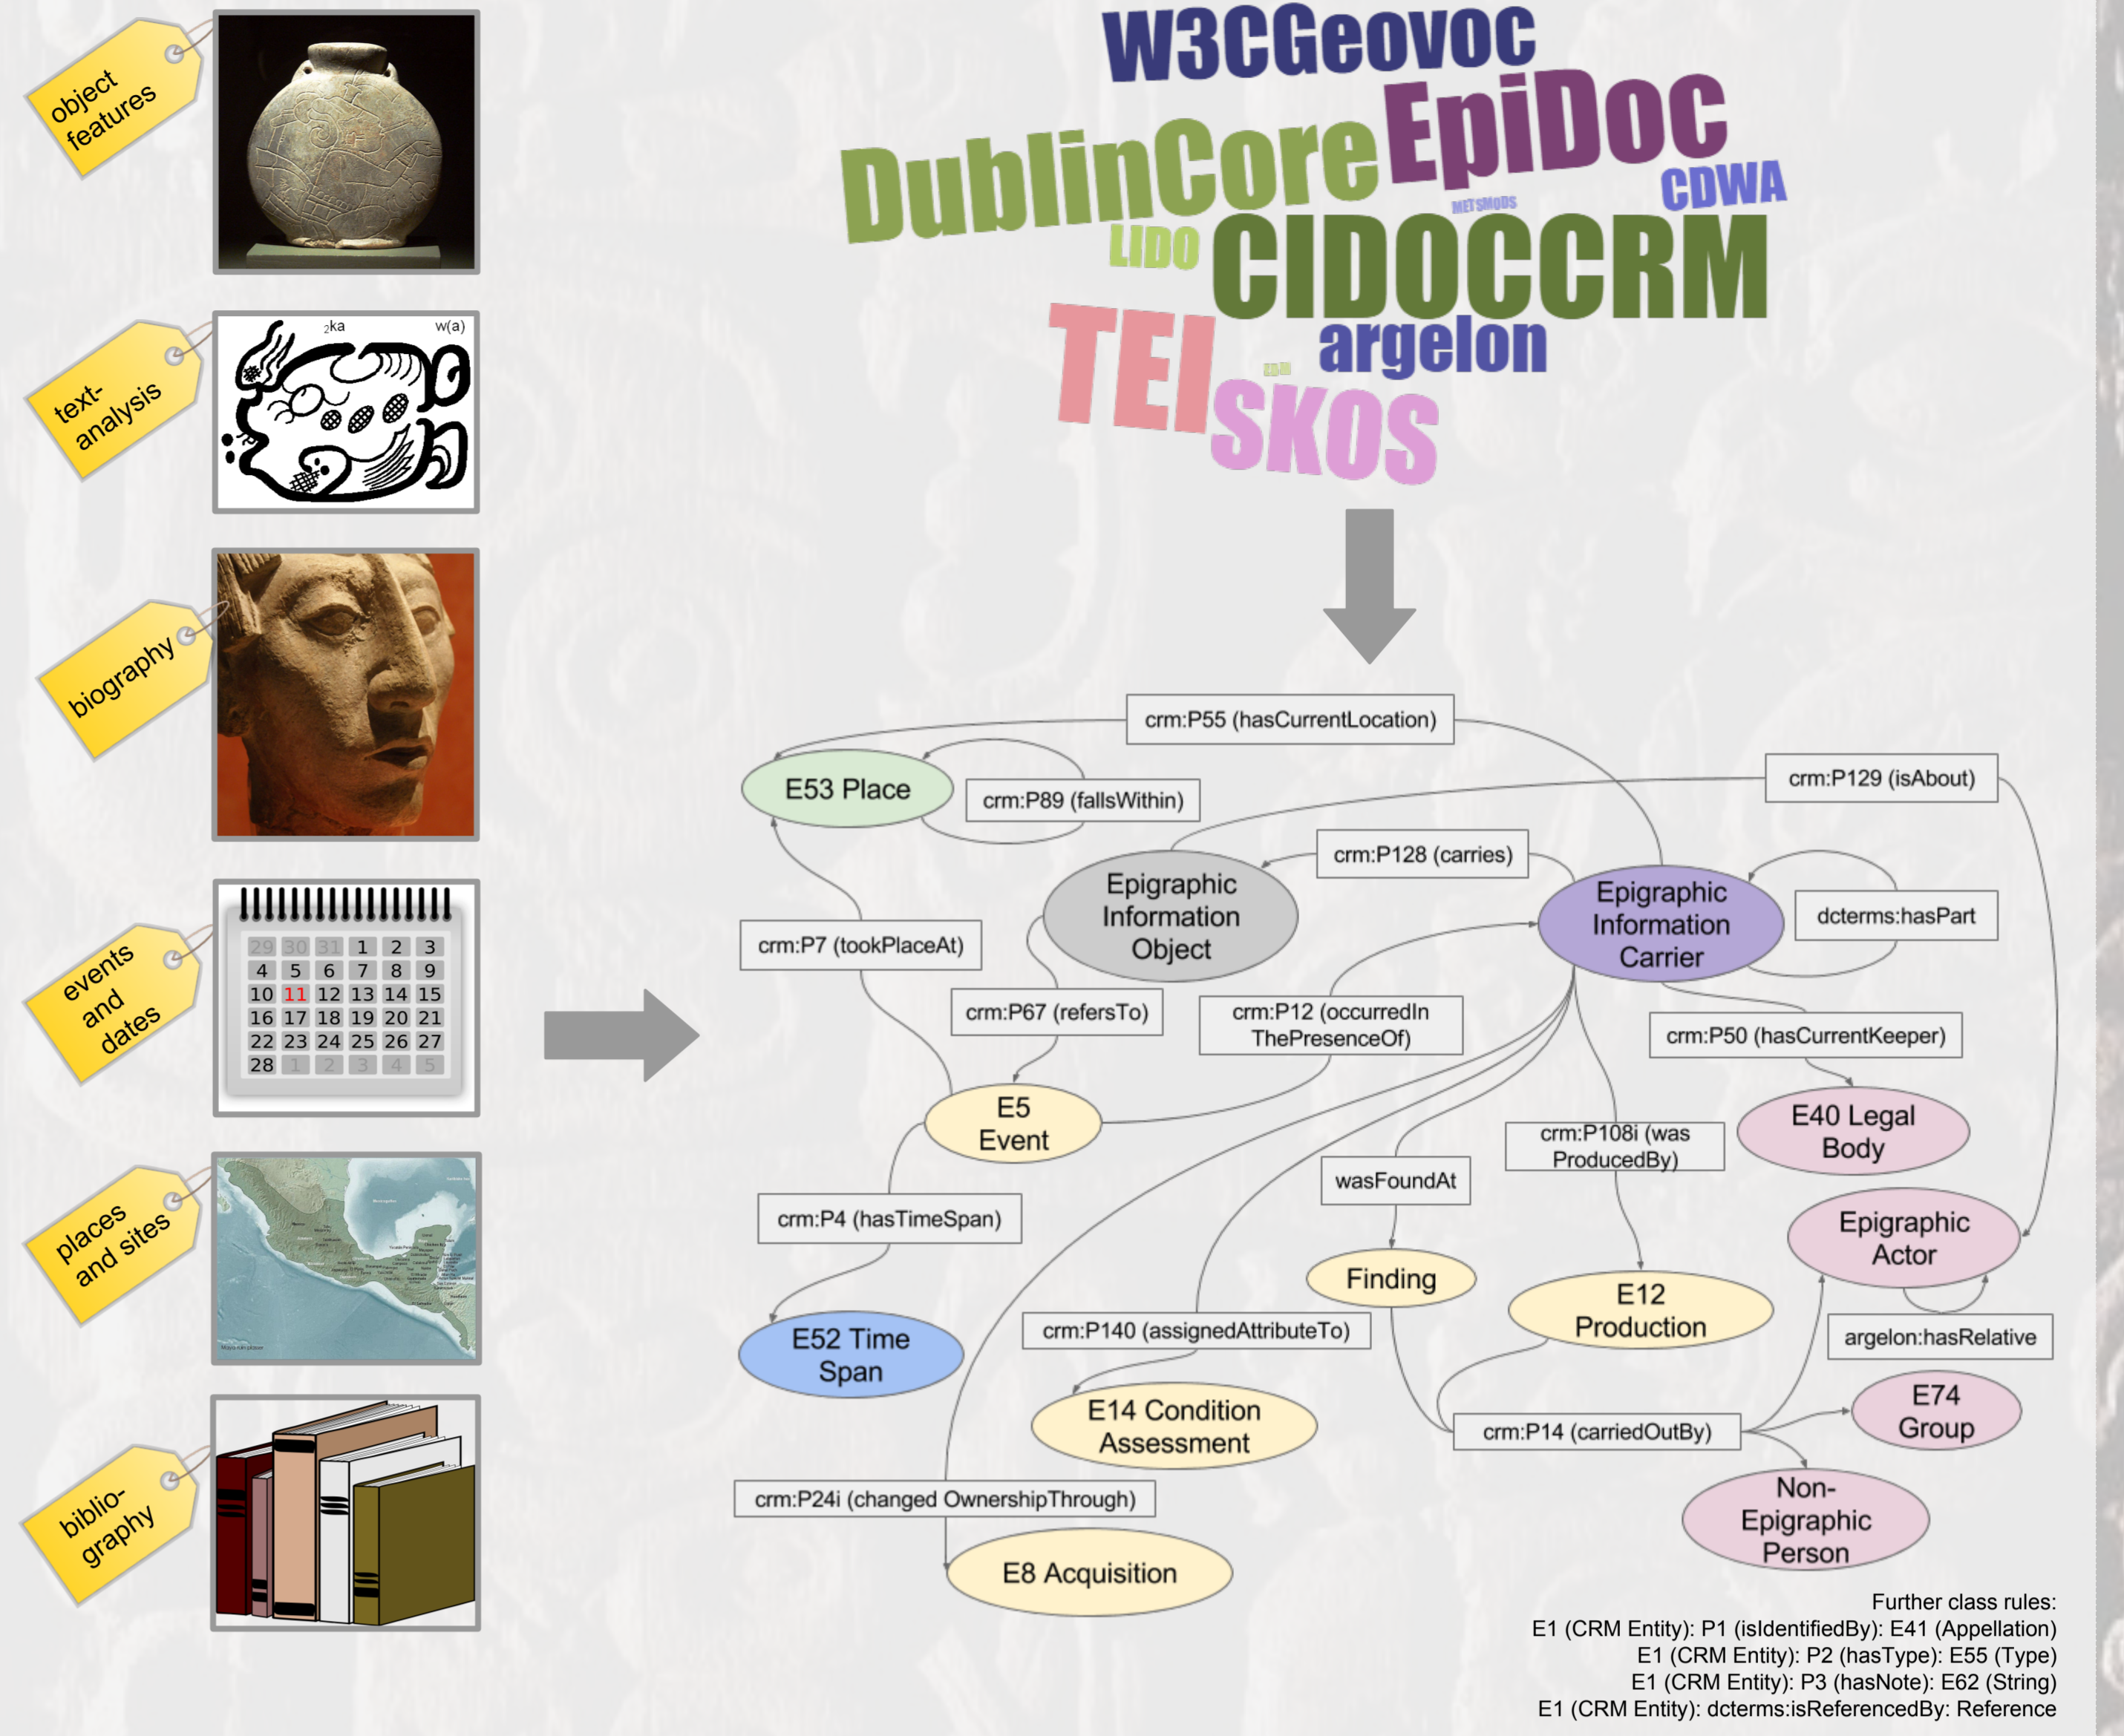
object features

text-analysis

$_2$ka w(a)

biography

events and dates

| 29 | 30 | 31 | 1 | 2 | 3 |
|---|---|---|---|---|---|
| 4 | 5 | 6 | 7 | 8 | 9 |
| 10 | 11 | 12 | 13 | 14 | 15 |
| 16 | 17 | 18 | 19 | 20 | 21 |
| 22 | 23 | 24 | 25 | 26 | 27 |
| 28 | 1 | 2 | 3 | 4 | 5 |

places and sites

biblio-graphy

W3CGeovoc
DublinCore EpiDoc
CDWA
METSMODS
LIDO CIDOCCRM
TEI argelon
SKOS

crm:P55 (hasCurrentLocation)
E53 Place
crm:P89 (fallsWithin)
crm:P129 (isAbout)
crm:P128 (carries)
Epigraphic Information Object
Epigraphic Information Carrier
dcterms:hasPart
crm:P7 (tookPlaceAt)
crm:P67 (refersTo)
crm:P12 (occurredIn ThePresenceOf)
crm:P50 (hasCurrentKeeper)
E5 Event
E40 Legal Body
crm:P108i (was ProducedBy)
wasFoundAt
crm:P4 (hasTimeSpan)
Epigraphic Actor
Finding
E12 Production
argelon:hasRelative
E52 Time Span
crm:P140 (assignedAttributeTo)
E74 Group
E14 Condition Assessment
crm:P14 (carriedOutBy)
crm:P24i (changed OwnershipThrough)
Non-Epigraphic Person
E8 Acquisition

Further class rules:
E1 (CRM Entity): P1 (isIdentifiedBy): E41 (Appellation)
E1 (CRM Entity): P2 (hasType): E55 (Type)
E1 (CRM Entity): P3 (hasNote): E62 (String)
E1 (CRM Entity): dcterms:isReferencedBy: Reference